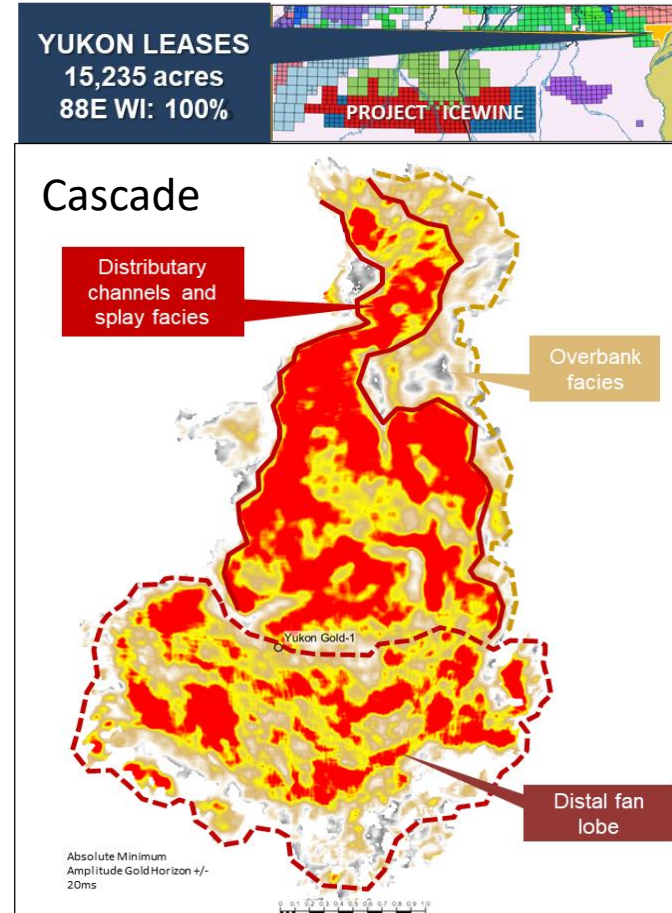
YUKON LEASES
15,235 acres
88E WI: 100%

PROJECT ICEWINE

Cascade

Distributary channels and splay facies

Overbank facies

Yukon Gold-1

Distal fan lobe

Absolute Minimum Amplitude Gold Horizon +/- 20ms

0 0.1 0.2 0.3 0.4 0.5 0.6 0.7 0.8 0.9 1.0